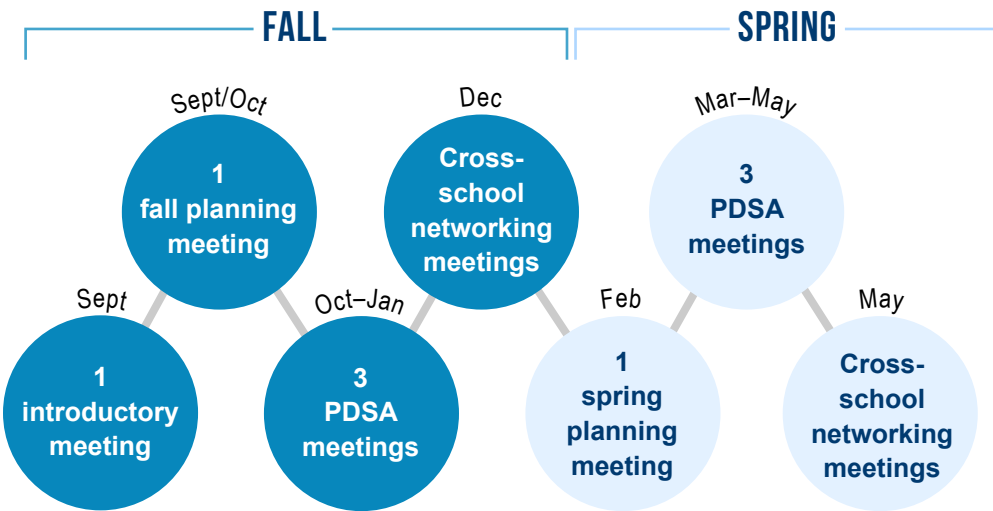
FALL

SPRING

Sept

1 introductory meeting

Sept/Oct

1 fall planning meeting

Oct–Jan

3 PDSA meetings

Dec

Cross-school networking meetings

Feb

1 spring planning meeting

Mar–May

3 PDSA meetings

May

Cross-school networking meetings